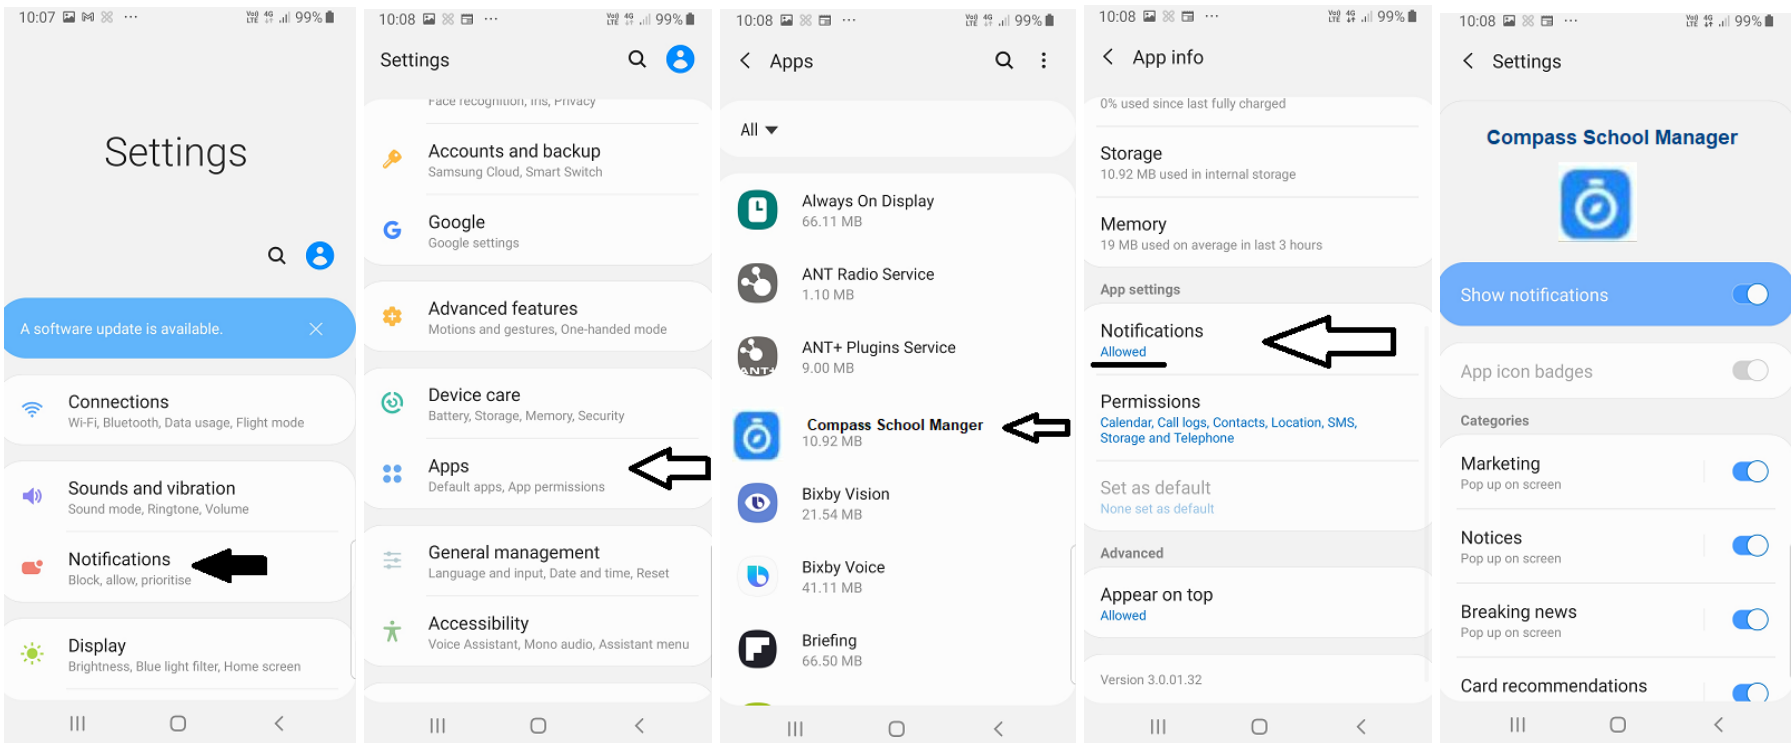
10:07 99%

Settings

A software update is available.

Connections
Wi-Fi, Bluetooth, Data usage, Flight mode

Sounds and vibration
Sound mode, Ringtone, Volume

Notifications
Block, allow, prioritise

Display
Brightness, Blue light filter, Home screen

10:08 99%

Settings

Face recognition, Iris, Privacy

Accounts and backup
Samsung Cloud, Smart Switch

Google
Google settings

Advanced features
Motions and gestures, One-handed mode

Device care
Battery, Storage, Memory, Security

Apps
Default apps, App permissions

General management
Language and input, Date and time, Reset

Accessibility
Voice Assistant, Mono audio, Assistant menu

10:08 99%

Apps

All

Always On Display
66.11 MB

ANT Radio Service
1.10 MB

ANT+ Plugins Service
9.00 MB

Compass School Manger
10.92 MB

Bixby Vision
21.54 MB

Bixby Voice
41.11 MB

Briefing
66.50 MB

10:08 99%

App info

0% used since last fully charged

Storage
10.92 MB used in internal storage

Memory
19 MB used on average in last 3 hours

App settings

Notifications
Allowed

Permissions
Calendar, Call logs, Contacts, Location, SMS, Storage and Telephone

Set as default
None set as default

Advanced

Appear on top
Allowed

Version 3.0.01.32

10:08 99%

Settings

Compass School Manager

Show notifications

App icon badges

Categories

Marketing
Pop up on screen

Notices
Pop up on screen

Breaking news
Pop up on screen

Card recommendations